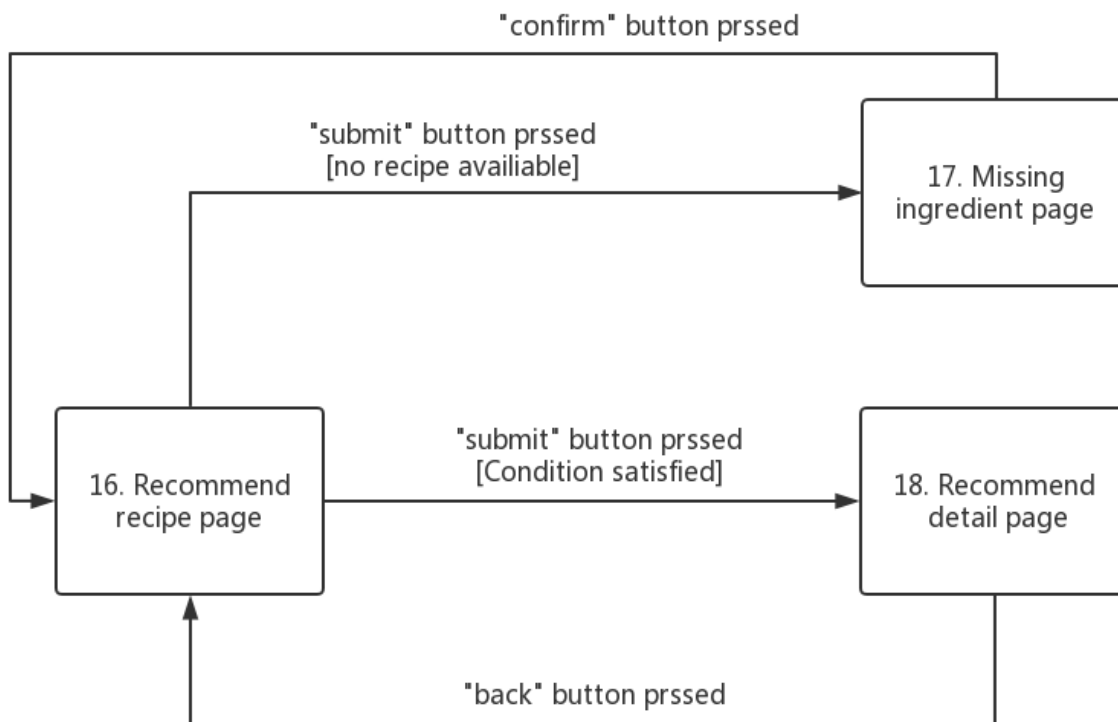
"confirm" button prssed

"submit" button prssed
[no recipe availiable]

17. Missing ingredient page

16. Recommend recipe page

"submit" button prssed
[Condition satisfied]

18. Recommend detail page

"back" button prssed